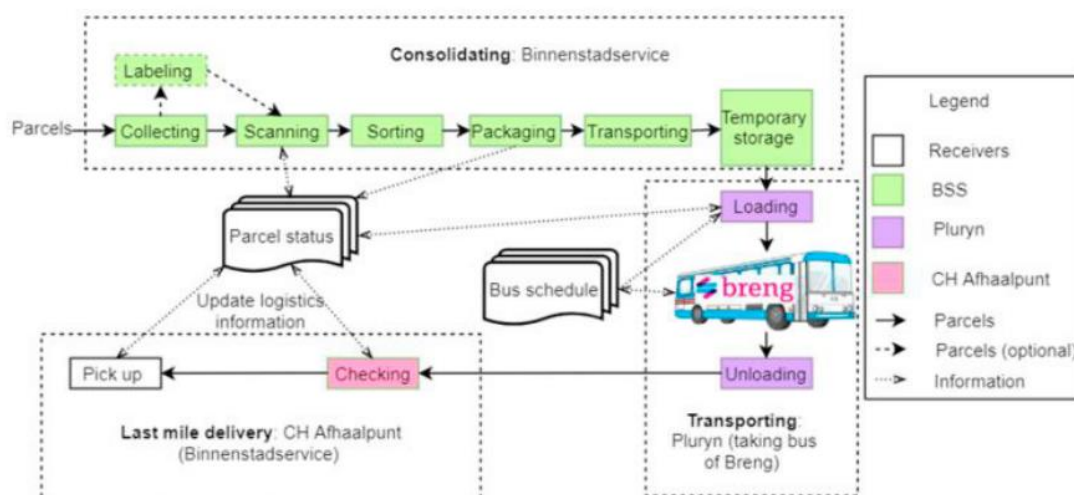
Consolidating: Binnenstadservice

Labeling

Parcels

Collecting

Scanning

Sorting

Packaging

Transporting

Temporary storage

Parcel status

Loading

Bus schedule

breng

Update logistics information

Pick up

Checking

Unloading

Last mile delivery: CH Afhaalpunt (Binnenstadservice)

Transporting: Pluryn (taking bus of Breng)

Legend

Receivers

BSS

Pluryn

CH Afhaalpunt

Parcels

Parcels (optional)

Information